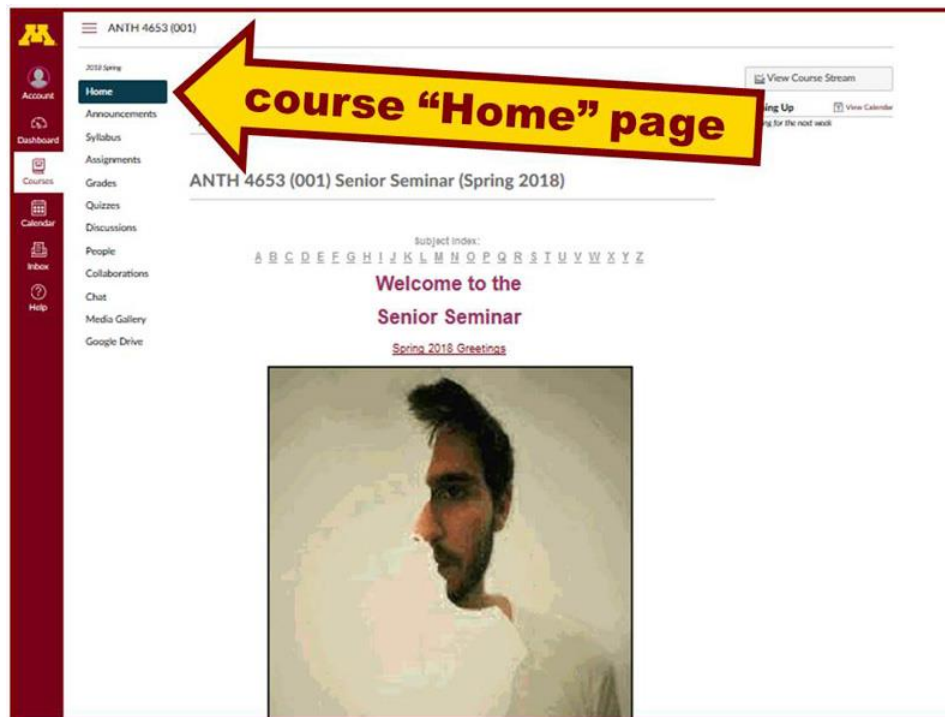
Account
Dashboard
Courses
Calendar
Inbox
Help

ANTH 4653 (001)

2018 Spring
Home
Announcements
Syllabus
Assignments
Grades
Quizzes
Discussions
People
Collaborations
Chat
Media Gallery
Google Drive

course "Home" page

View Course Stream
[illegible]ing Up
View Calendar
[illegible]ing for the next week

ANTH 4653 (001) Senior Seminar (Spring 2018)

Subject Index:
A B C D E F G H I J K L M N O P Q R S T U V W X Y Z

Welcome to the
Senior Seminar

Spring 2018 Greetings